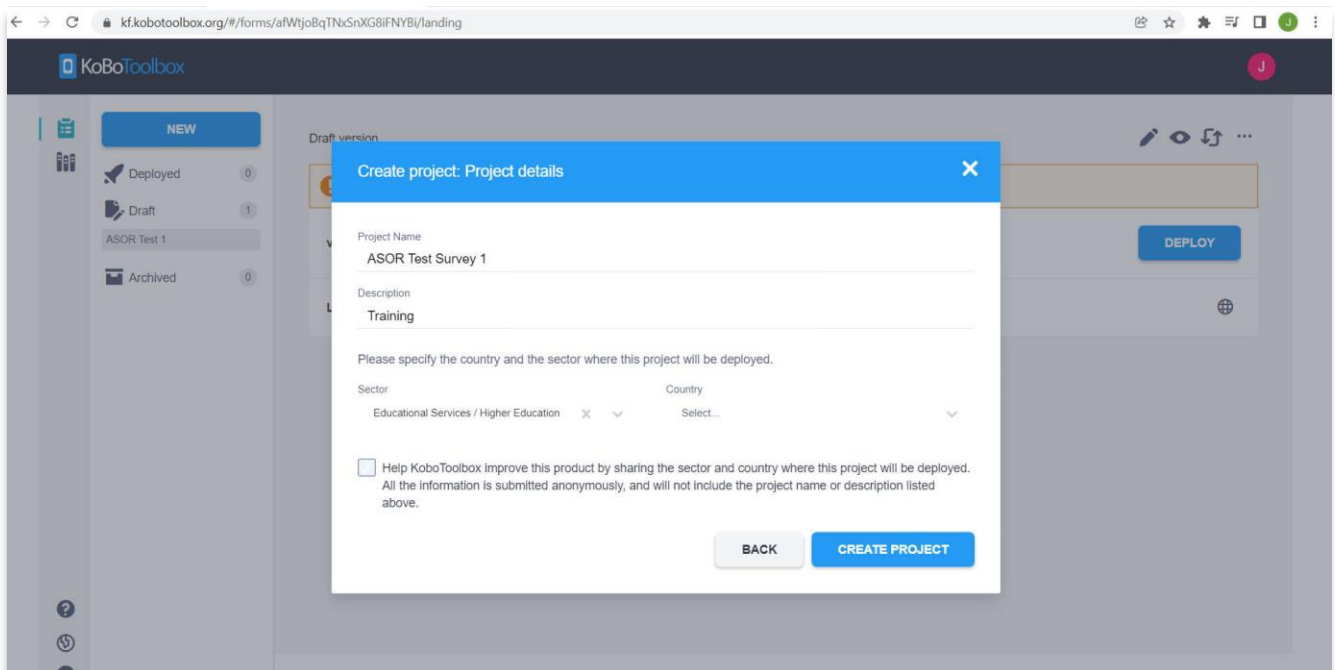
kf.kobotoolbox.org/#/forms/afWtjoBqTNxSnXG8iFNYBi/landing

J

KoBoToolbox

J

NEW

Deployed 0

Draft 1

ASOR Test 1

Archived 0

Draft version

DEPLOY

Create project: Project details

Project Name
ASOR Test Survey 1

Description
Training

Please specify the country and the sector where this project will be deployed.

Sector
Educational Services / Higher Education

Country
Select...

Help KoboToolbox improve this product by sharing the sector and country where this project will be deployed. All the information is submitted anonymously, and will not include the project name or description listed above.

BACK

CREATE PROJECT